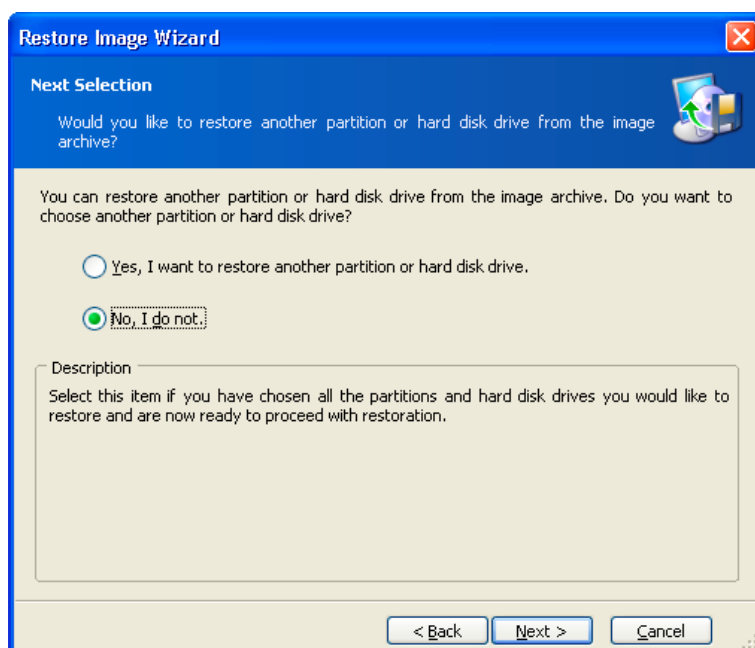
Restore Image Wizard

Next Selection

Would you like to restore another partition or hard disk drive from the image archive?

You can restore another partition or hard disk drive from the image archive. Do you want to choose another partition or hard disk drive?

Yes, I want to restore another partition or hard disk drive.

No, I do not.

Description

Select this item if you have chosen all the partitions and hard disk drives you would like to restore and are now ready to proceed with restoration.

< Back

Next >

Cancel